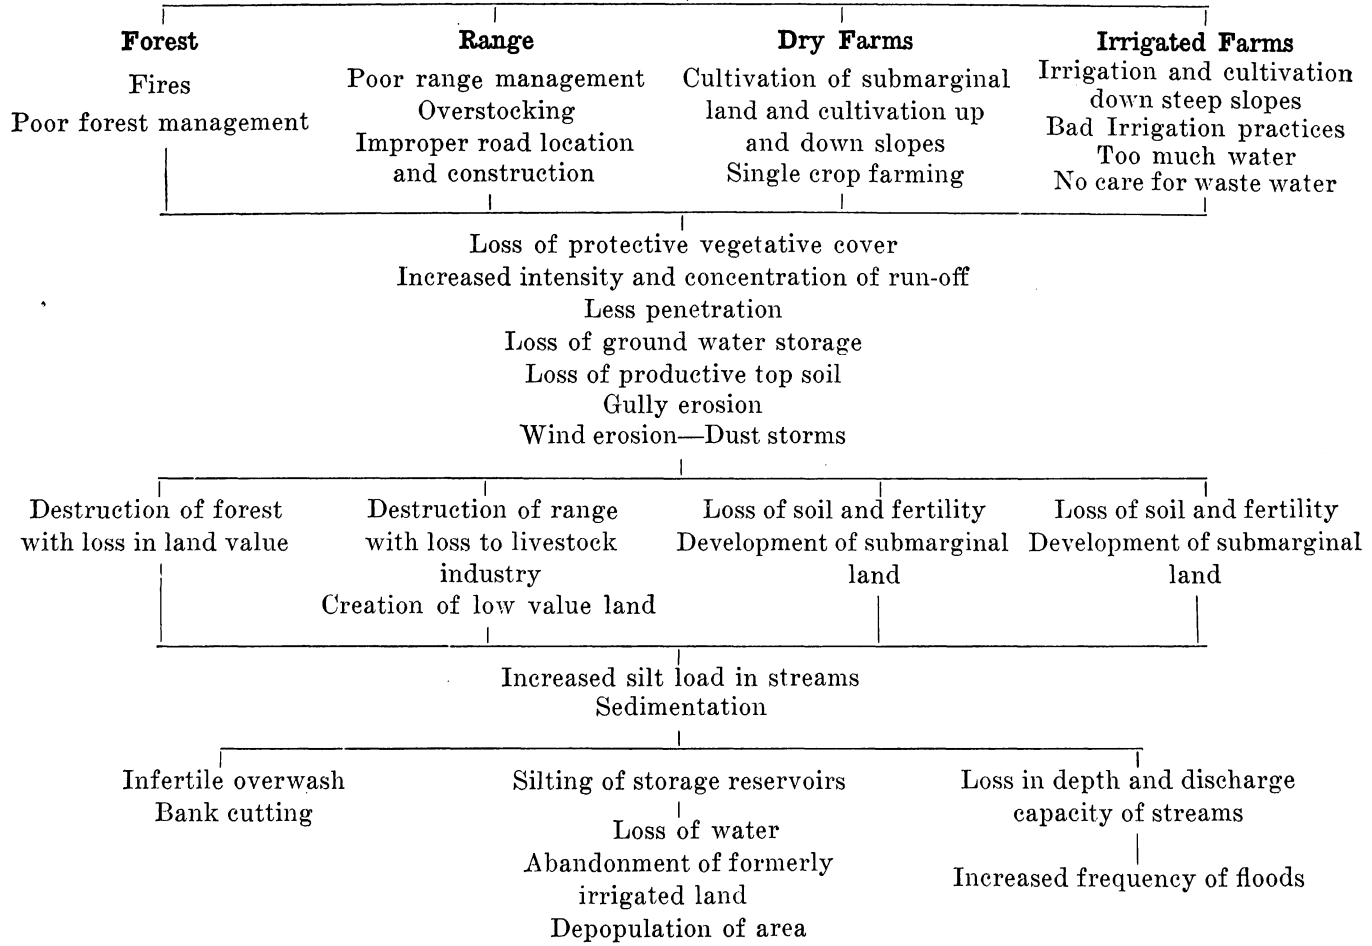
Forest
Fires
Poor forest management

Range
Poor range management
Overstocking
Improper road location and construction

Dry Farms
Cultivation of submarginal land and cultivation up and down slopes
Single crop farming

Irrigated Farms
Irrigation and cultivation down steep slopes
Bad Irrigation practices
Too much water
No care for waste water

Loss of protective vegetative cover
Increased intensity and concentration of run-off
Less penetration
Loss of ground water storage
Loss of productive top soil
Gully erosion
Wind erosion—Dust storms

Destruction of forest with loss in land value

Destruction of range with loss to livestock industry
Creation of low value land

Loss of soil and fertility
Development of submarginal land

Loss of soil and fertility
Development of submarginal land

Increased silt load in streams
Sedimentation

Infertile overwash
Bank cutting

Silting of storage reservoirs
Loss of water
Abandonment of formerly irrigated land
Depopulation of area

Loss in depth and discharge capacity of streams
Increased frequency of floods